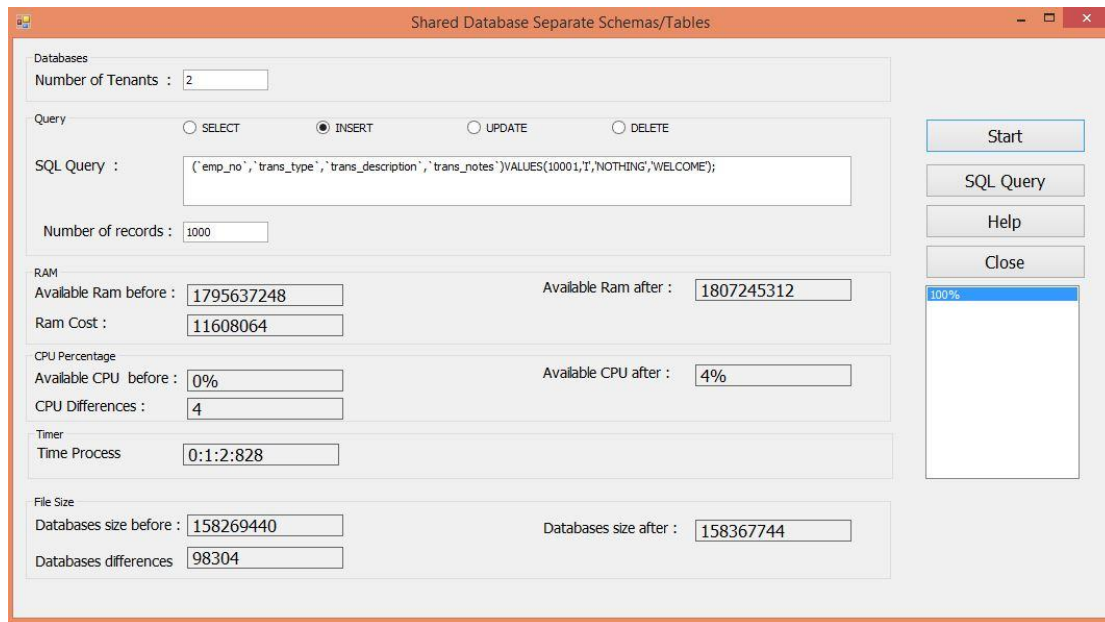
Shared Database Separate Schemas/Tables

Databases
Number of Tenants : 2

Query
SELECT
INSERT
UPDATE
DELETE

SQL Query : (`emp_no`,`trans_type`,`trans_description`,`trans_notes`)VALUES(10001,'I','NOTHING','WELCOME');

Number of records : 1000

RAM
Available Ram before : 1795637248
Available Ram after : 1807245312
Ram Cost : 11608064

CPU Percentage
Available CPU before : 0%
Available CPU after : 4%
CPU Differences : 4

Timer
Time Process 0:1:2:828

File Size
Databases size before : 158269440
Databases size after : 158367744
Databases differences 98304

Start
SQL Query
Help
Close
100%